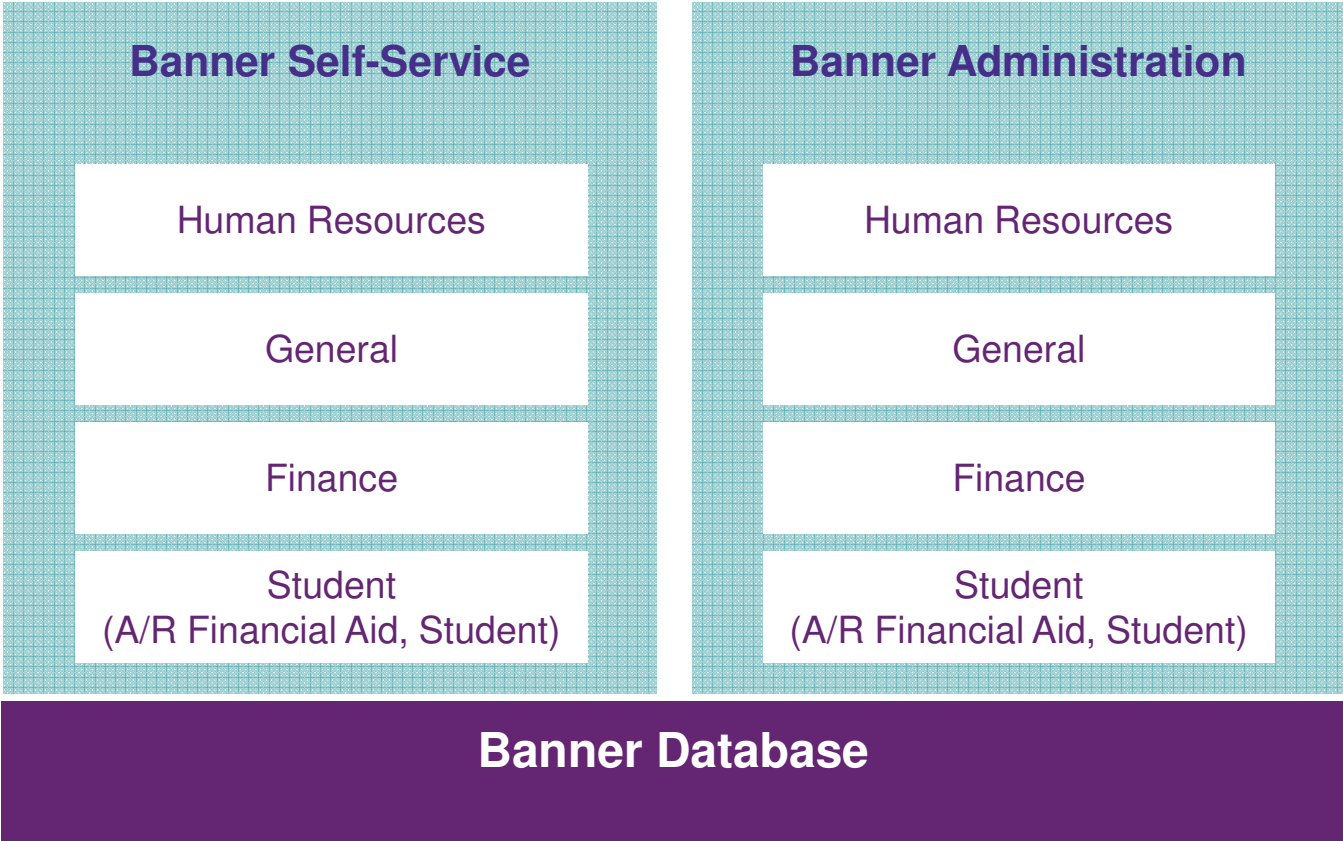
Banner Self-Service

Human Resources

General

Finance

Student
(A/R Financial Aid, Student)

Banner Administration

Human Resources

General

Finance

Student
(A/R Financial Aid, Student)

Banner Database